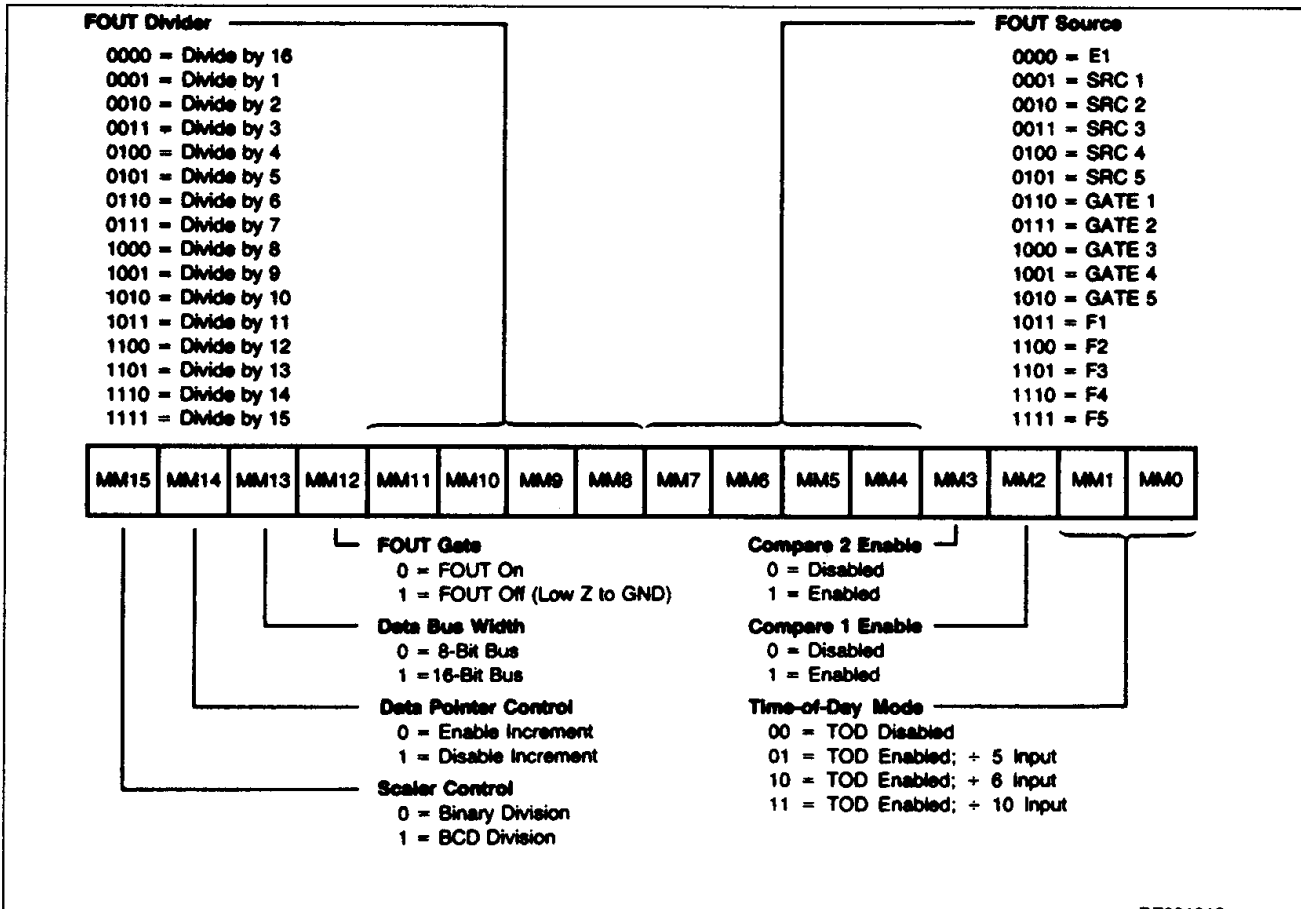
FOUT Divider
0000 = Divide by 16
0001 = Divide by 1
0010 = Divide by 2
0011 = Divide by 3
0100 = Divide by 4
0101 = Divide by 5
0110 = Divide by 6
0111 = Divide by 7
1000 = Divide by 8
1001 = Divide by 9
1010 = Divide by 10
1011 = Divide by 11
1100 = Divide by 12
1101 = Divide by 13
1110 = Divide by 14
1111 = Divide by 15

FOUT Source
0000 = E1
0001 = SRC 1
0010 = SRC 2
0011 = SRC 3
0100 = SRC 4
0101 = SRC 5
0110 = GATE 1
0111 = GATE 2
1000 = GATE 3
1001 = GATE 4
1010 = GATE 5
1011 = F1
1100 = F2
1101 = F3
1110 = F4
1111 = F5

| MM15 | MM14 | MM13 | MM12 | MM11 | MM10 | MM9 | MM8 | MM7 | MM6 | MM5 | MM4 | MM3 | MM2 | MM1 | MM0 |
|---|---|---|---|---|---|---|---|---|---|---|---|---|---|---|---|

FOUT Gate
0 = FOUT On
1 = FOUT Off (Low Z to GND)

Data Bus Width
0 = 8-Bit Bus
1 =16-Bit Bus

Data Pointer Control
0 = Enable Increment
1 = Disable Increment

Scaler Control
0 = Binary Division
1 = BCD Division

Compare 2 Enable
0 = Disabled
1 = Enabled

Compare 1 Enable
0 = Disabled
1 = Enabled

Time-of-Day Mode
00 = TOD Disabled
01 = TOD Enabled; ÷ 5 Input
10 = TOD Enabled; ÷ 6 Input
11 = TOD Enabled; ÷ 10 Input

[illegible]